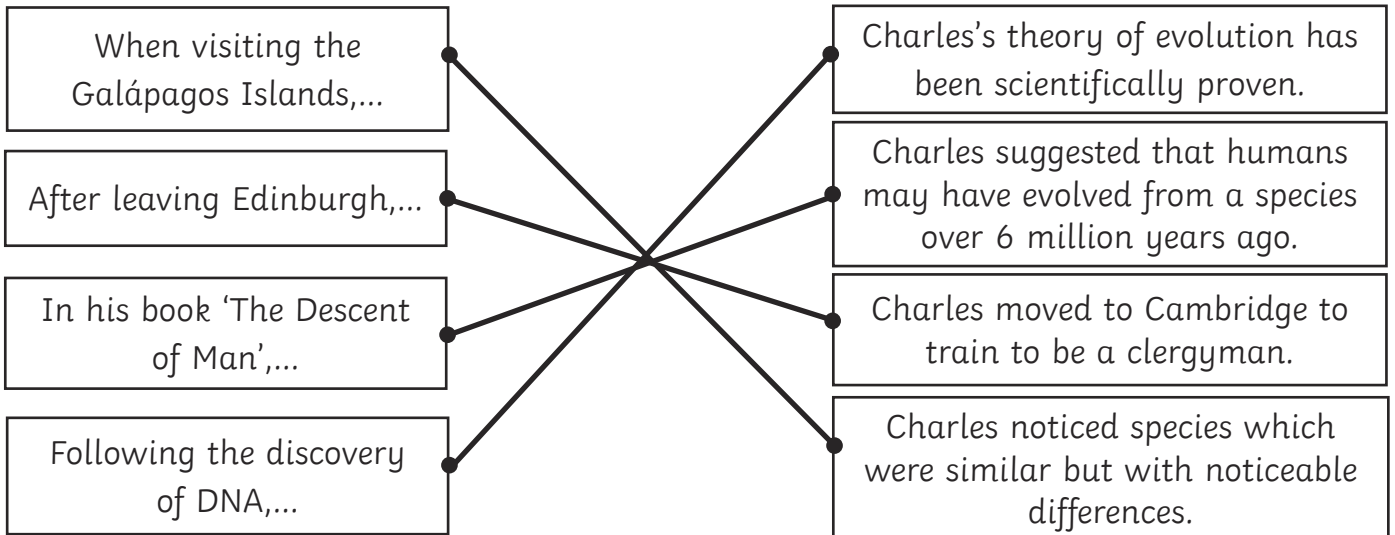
When visiting the Galápagos Islands,...

After leaving Edinburgh,...

In his book 'The Descent of Man',...

Following the discovery of DNA,...

Charles's theory of evolution has been scientifically proven.

Charles suggested that humans may have evolved from a species over 6 million years ago.

Charles moved to Cambridge to train to be a clergyman.

Charles noticed species which were similar but with noticeable differences.